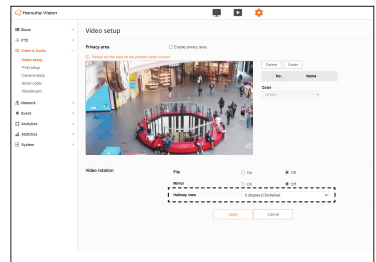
Hanwha Vision

Basic
PTZ
Video & Audio
Video setup
PVTZ setup
Camera setup
Brief mode
Wisestream
Network
Event
Analytics
Statistics
System

Video setup

Privacy area
Enable privacy area
Please set the area for the privacy mask position.

Delete
Color

| No. | Name |
|---|---|

Color
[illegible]

Video rotation
Flip
On
Off
Mirror
On
Off
Hallway view
0 degrees (Clockwise)

Apply
Cancel